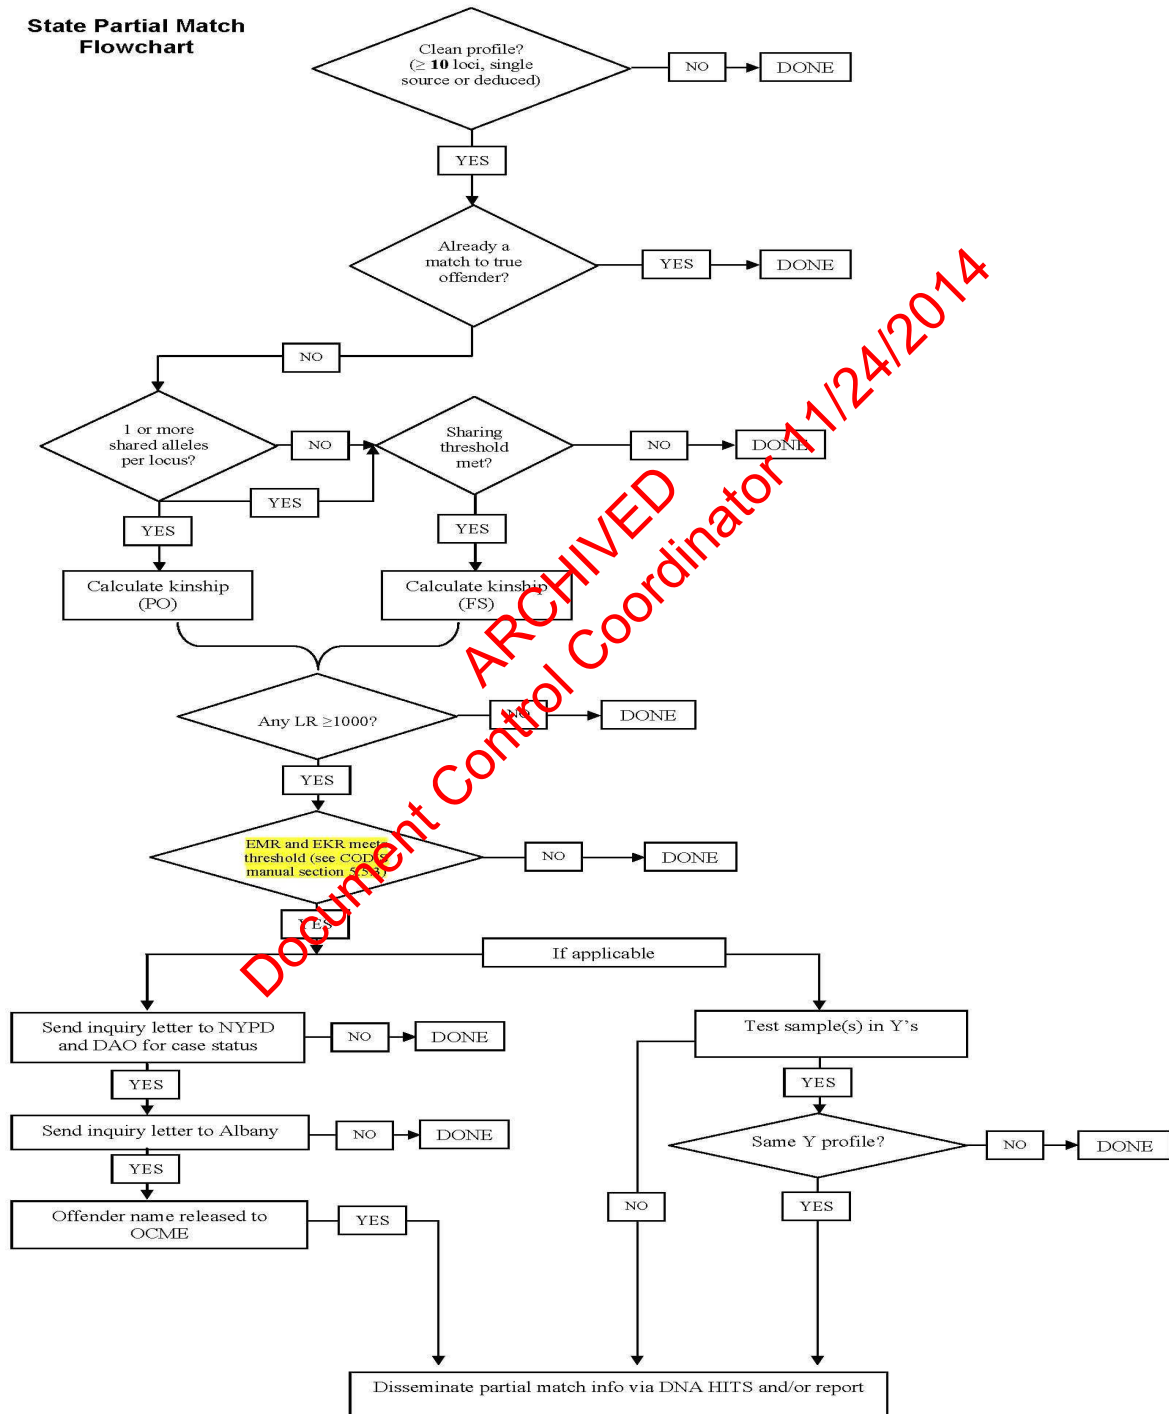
State Partial Match Flowchart

Clean profile? (≥ 10 loci, single source or deduced)

NO

DONE

YES

Already a match to true offender?

YES

DONE

NO

1 or more shared alleles per locus?

NO

Sharing threshold met?

NO

DONE

YES

YES

YES

Calculate kinship (PO)

Calculate kinship (FS)

Any LR ≥1000?

NO

DONE

YES

EMR and EKR meet threshold (see CODIS manual section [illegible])

NO

DONE

YES

If applicable

Send inquiry letter to NYPD and DAO for case status

NO

DONE

Test sample(s) in Y's

YES

YES

Send inquiry letter to Albany

NO

DONE

Same Y profile?

NO

DONE

YES

Offender name released to OCME

YES

NO

YES

Disseminate partial match info via DNA HITS and/or report

ARCHIVED
Document Control Coordinator 1/24/2014